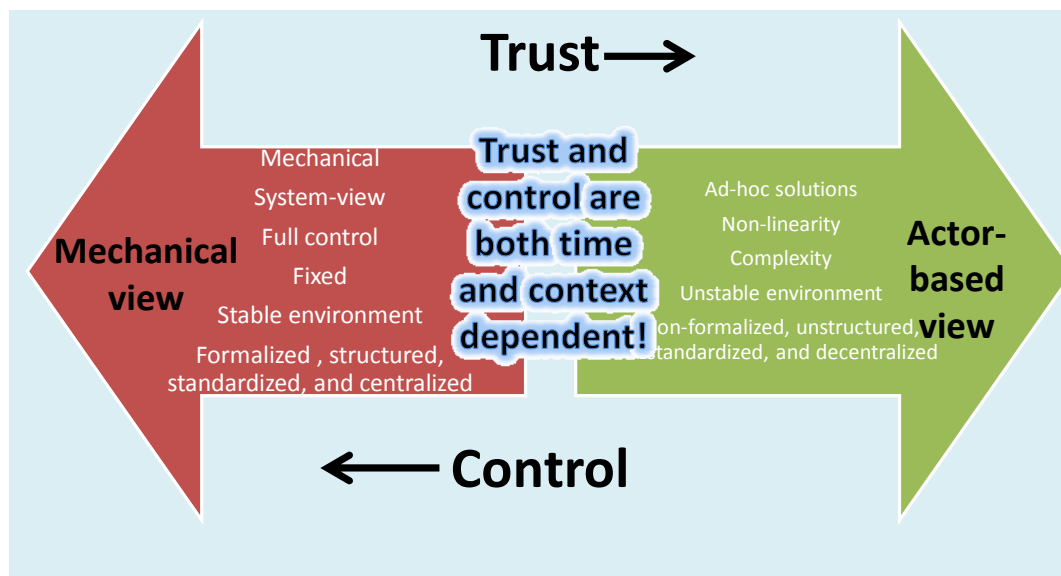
Trust

Mechanical view

Mechanical
System-view
Full control
Fixed
Stable environment
Formalized , structured, standardized, and centralized

Trust and control are both time and context dependent!

Ad-hoc solutions
Non-linearity
Complexity
Unstable environment
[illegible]on-formalized, unstructured, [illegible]standardized, and decentralized

Actor-based view

Control